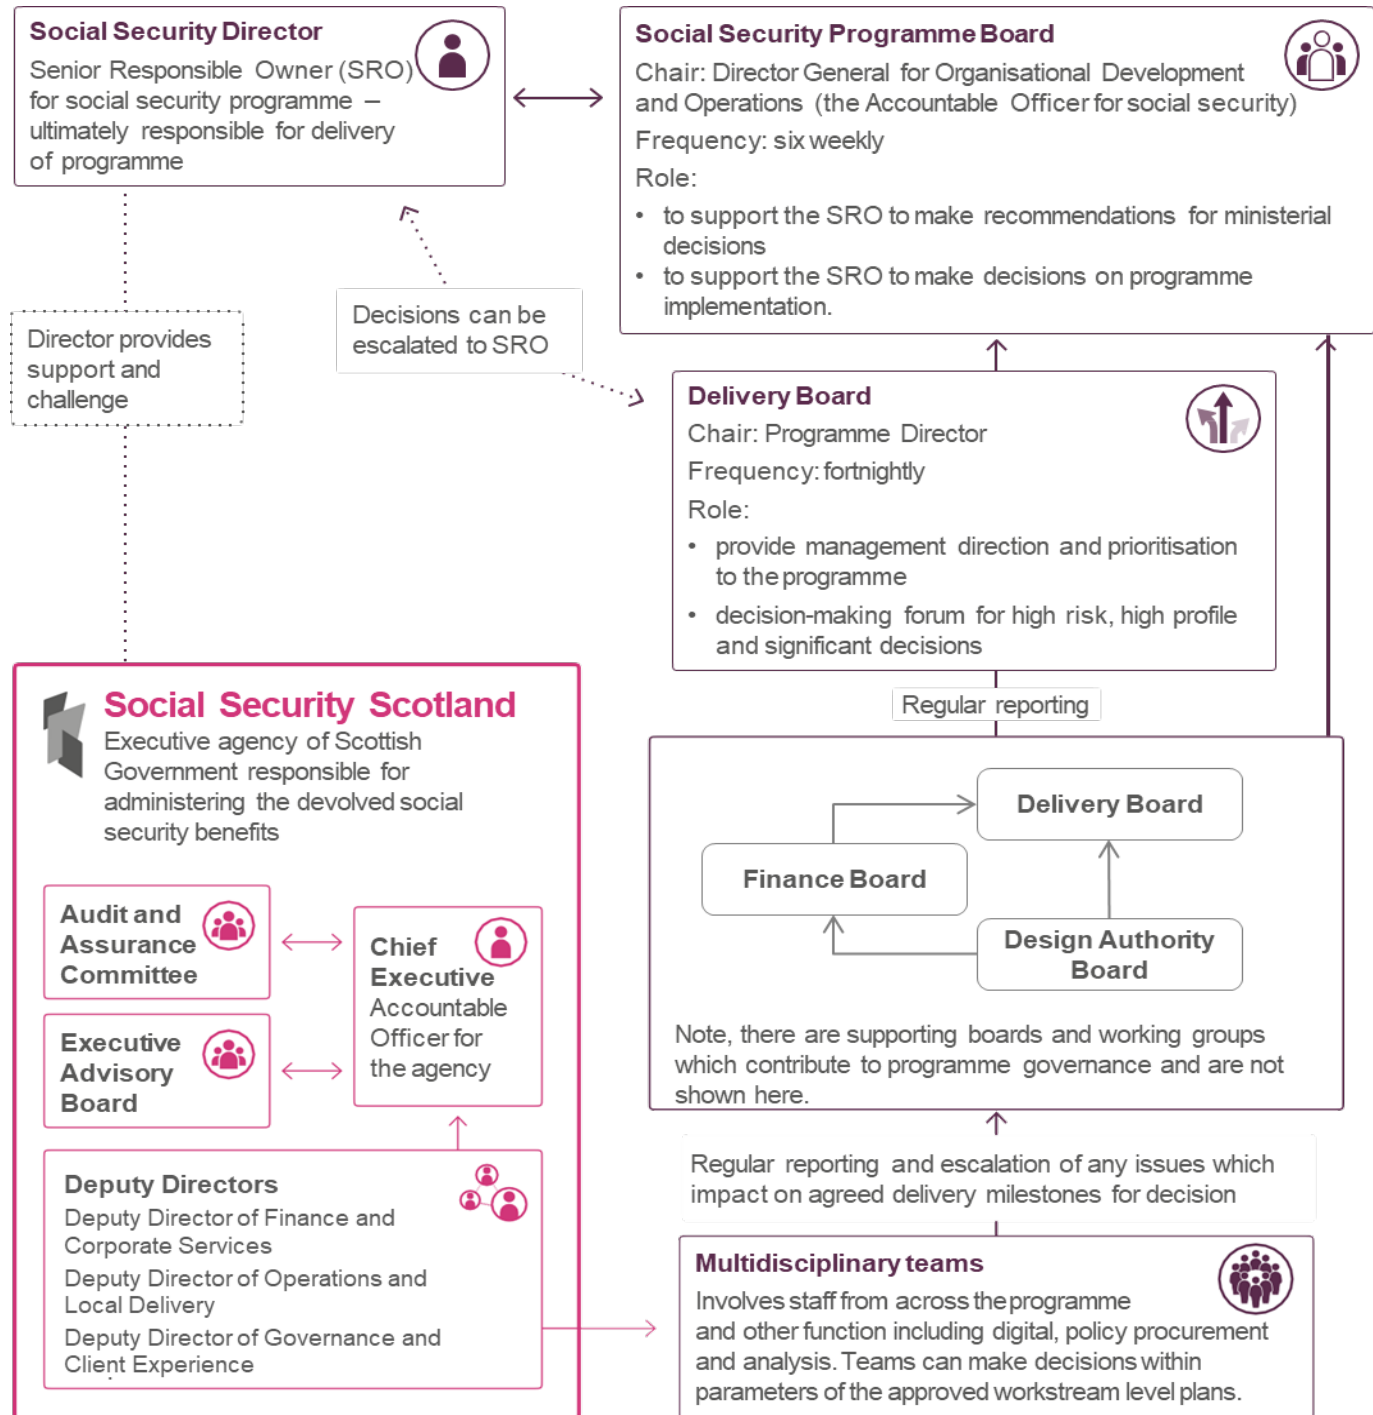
Social Security Director
Senior Responsible Owner (SRO) for social security programme – ultimately responsible for delivery of programme

Social Security Programme Board
Chair: Director General for Organisational Development and Operations (the Accountable Officer for social security)
Frequency: six weekly
Role:
• to support the SRO to make recommendations for ministerial decisions
• to support the SRO to make decisions on programme implementation.

Director provides support and challenge

Decisions can be escalated to SRO

Delivery Board
Chair: Programme Director
Frequency: fortnightly
Role:
• provide management direction and prioritisation to the programme
• decision-making forum for high risk, high profile and significant decisions

Regular reporting

Social Security Scotland
Executive agency of Scottish Government responsible for administering the devolved social security benefits

Delivery Board

Finance Board

Design Authority Board

Note, there are supporting boards and working groups which contribute to programme governance and are not shown here.

Audit and Assurance Committee

Chief Executive Accountable Officer for the agency

Executive Advisory Board

Regular reporting and escalation of any issues which impact on agreed delivery milestones for decision

Deputy Directors
Deputy Director of Finance and Corporate Services
Deputy Director of Operations and Local Delivery
Deputy Director of Governance and Client Experience

Multidisciplinary teams
Involves staff from across the programme and other function including digital, policy procurement and analysis. Teams can make decisions within parameters of the approved workstream level plans.